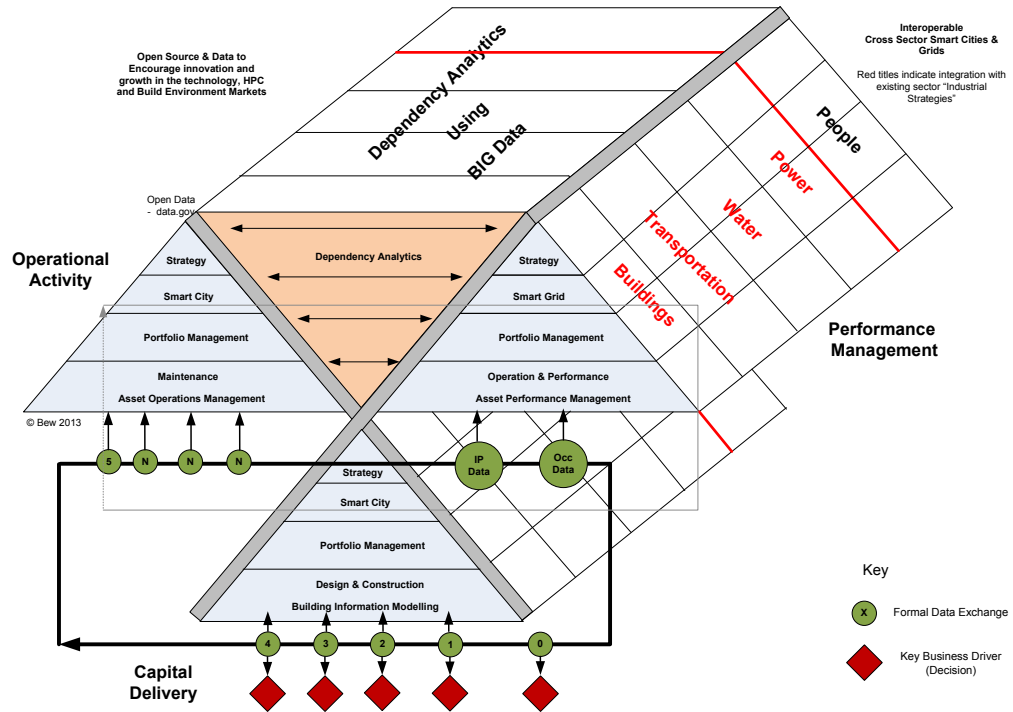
Open Source & Data to Encourage innovation and growth in the technology, HPC and Build Environment Markets

Dependency Analytics
Using
BIG Data

Interoperable Cross Sector Smart Cities & Grids

Red titles indicate integration with existing sector "Industrial Strategies"

People
Power
Water
Transportation
Buildings

Open Data - data.gov

Operational Activity

Strategy
Smart City
Portfolio Management
Maintenance
Asset Operations Management

Dependency Analytics

Strategy
Smart Grid
Portfolio Management
Operation & Performance
Asset Performance Management

Performance Management

© Bew 2013

5 N N N

IP Data
Occ Data

Strategy
Smart City
Portfolio Management
Design & Construction
Building Information Modelling

4 3 2 1 0

Capital Delivery

Key
X Formal Data Exchange
Key Business Driver (Decision)